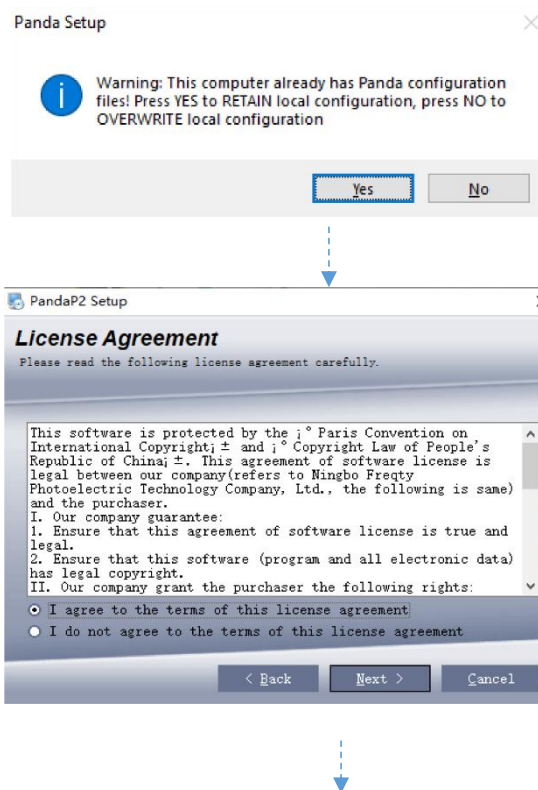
Panda Setup

Warning: This computer already has Panda configuration files! Press YES to RETAIN local configuration, press NO to OVERWRITE local configuration

Yes No

PandaP2 Setup

License Agreement

Please read the following license agreement carefully.

This software is protected by the ¡° Paris Convention on International Copyright¡± and ¡° Copyright Law of People's Republic of China¡±. This agreement of software license is legal between our company(refers to Ningbo Freqty Photoelectric Technology Company, Ltd., the following is same) and the purchaser.
I. Our company guarantee:
1. Ensure that this agreement of software license is true and legal.
2. Ensure that this software (program and all electronic data) has legal copyright.
II. Our company grant the purchaser the following rights:

I agree to the terms of this license agreement
I do not agree to the terms of this license agreement

< Back Next > Cancel